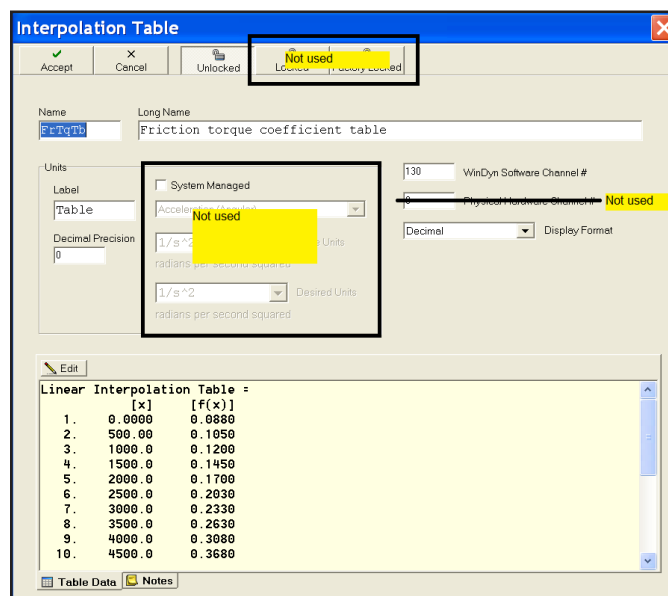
Interpolation Table

Accept
Cancel
Unlocked
Locked
Not used
Factory Locked

Name
FrTqTb
Long Name
Friction torque coefficient table

Units
Label
Table
Decimal Precision
0

System Managed
Acceleration (Angular)
Not used
1/s^2
Units
radians per second squared
1/s^2
Desired Units
radians per second squared

130
WinDyn Software Channel #
0
Physical Hardware Channel #
Not used
Decimal
Display Format

Edit

Linear Interpolation Table =

|  | [x] | [f(x)] |
|---|---|---|
| 1. | 0.0000 | 0.0880 |
| 2. | 500.00 | 0.1050 |
| 3. | 1000.0 | 0.1200 |
| 4. | 1500.0 | 0.1450 |
| 5. | 2000.0 | 0.1700 |
| 6. | 2500.0 | 0.2030 |
| 7. | 3000.0 | 0.2330 |
| 8. | 3500.0 | 0.2630 |
| 9. | 4000.0 | 0.3080 |
| 10. | 4500.0 | 0.3680 |

Table Data
Notes